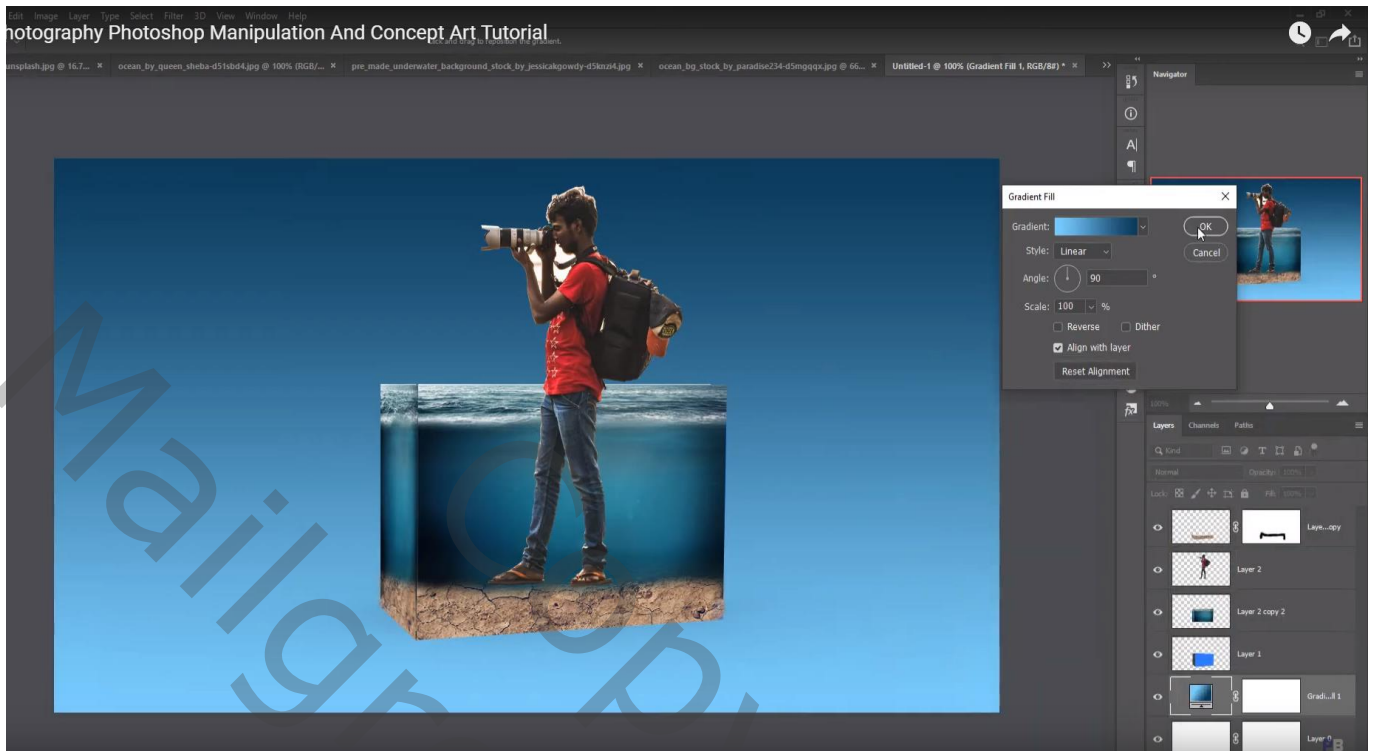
Edit Image Layer Type Select Filter 3D View Window Help

hotography Photoshop Manipulation And Concept Art Tutorial

ansplash.jpg @ 16.7... × ocean_by_queen_sheba-d51sbd4.jpg @ 100% (RGB/... × pre_made_underwater_background_stock_by_jessicakgowdy-d5knzi4.jpg × ocean_bg_stock_by_paradise234-d5mgqqx.jpg @ 66... × Untitled-1 @ 100% (Gradient Fill 1, RGB/8#) * ×

Navigator

Gradient Fill

Gradient:

OK

Cancel

Style: Linear

Angle: 90 °

Scale: 100 %

Reverse

Dither

Align with layer

Reset Alignment

Layers Channels Paths

Kind

Normal

Opacity: 100%

Lock:

Fill: 100%

Laye...opy

Layer 2

Layer 2 copy 2

Layer 1

Gradi...ll 1

Layer 0

Mailgo